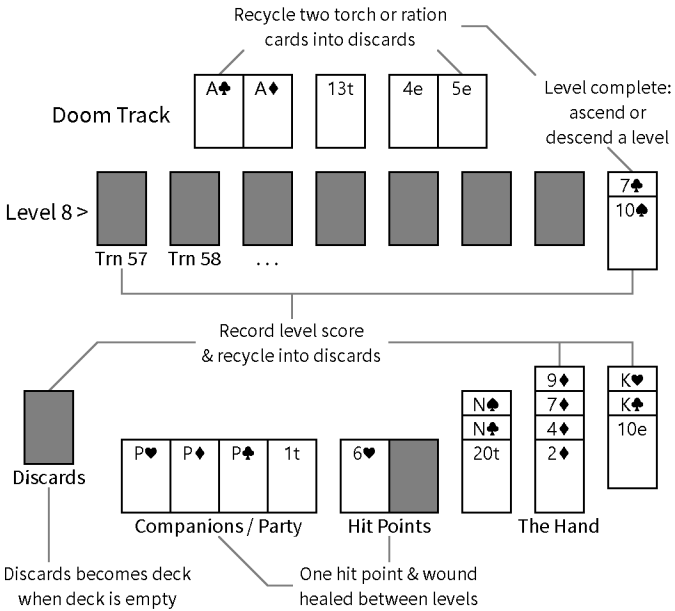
Recycle two torch or ration cards into discards

Doom Track

A♣ A♦ 13t 4e 5e

Level complete: ascend or descend a level

Level 8 >

7♣
10♠

Trn 57 Trn 58 . . .

Record level score & recycle into discards

9♦
7♦
4♦
2♦

K♥
K♣
10e

N♠
N♣
20t

Discards

P♥ P♦ P♣ 1t

6♥

Companions / Party

Hit Points

The Hand

Discards becomes deck when deck is empty

One hit point & wound healed between levels